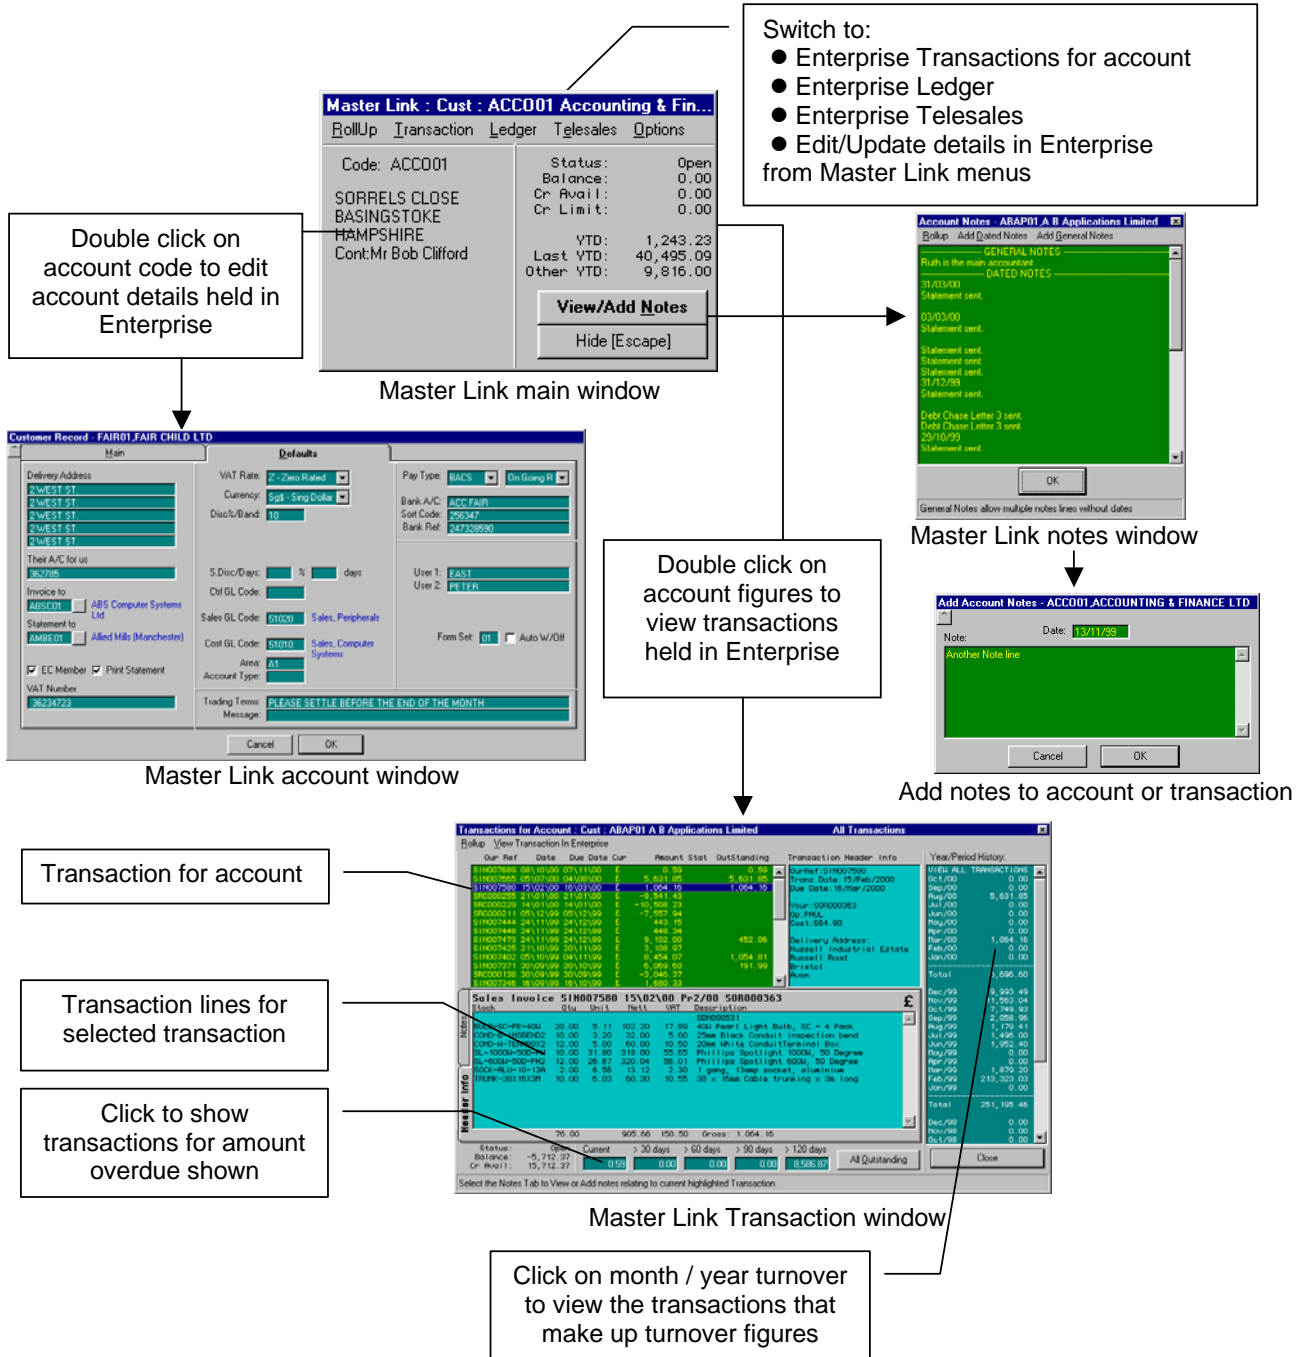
Switch to:
● Enterprise Transactions for account
● Enterprise Ledger
● Enterprise Telesales
● Edit/Update details in Enterprise
from Master Link menus

Master Link : Cust : ACC001 Accounting & Fin...
RollUp Transaction Ledger Telesales Options

Code: ACC001

SORRELS CLOSE
BASINGSTOKE
HAMPSHIRE
Cont:Mr Bob Clifford

Status: Open
Balance: 0.00
Cr Avail: 0.00
Cr Limit: 0.00

YTD: 1,243.23
Last YTD: 40,495.09
Other YTD: 9,816.00

View/Add Notes
Hide [Escape]

Master Link main window

Double click on account code to edit account details held in Enterprise

Account Notes - ABAP01,A B Applications Limited
Rollup Add Dated Notes Add General Notes
GENERAL NOTES
Ruth is the main accountant
DATED NOTES
31/03/00
Statement sent.
03/03/00
Statement sent.
Statement sent.
Statement sent.
Statement sent.
31/12/99
Statement sent.
Debt Chase Letter 3 sent.
Debt Chase Letter 3 sent.
29/10/99
Statement sent.
OK
General Notes allow multiple notes lines without dates

Master Link notes window

Customer Record - FAIR01,FAIR CHILD LTD
Main Defaults
Delivery Address
2 WEST ST
2 WEST ST
2 WEST ST
2 WEST ST
2 WEST ST
Their A/C for us
362785
Invoice to
ABSC01 ABS Computer Systems Ltd
Statement to
AMBE01 Allied Mills (Manchester)
EC Member Print Statement
VAT Number
36234723
VAT Rate: 2 - Zero Rated
Currency: Sgl - Sing Dollar
Disc%/Band: 10
S.Disc/Days: % days
Ctrl GL Code:
Sales GL Code: 51020 Sales, Peripherals
Cost GL Code: 51010 Sales, Computer Systems
Area: A1
Account Type:
Pay Type: BACS On Going R
Bank A/C: ACC FAIR
Sort Code: 256347
Bank Ref: 247328590
User 1: EAST
User 2: PETER
Form Set: 01 Auto W/Off
Trading Terms: PLEASE SETTLE BEFORE THE END OF THE MONTH
Message:
Cancel OK

Master Link account window

Double click on account figures to view transactions held in Enterprise

Add Account Notes - ACC001,ACCOUNTING & FINANCE LTD
Note: Date: 13/11/99
Another Note line
Cancel OK

Add notes to account or transaction

Transaction for account

Transaction lines for selected transaction

Click to show transactions for amount overdue shown

Transactions for Account : Cust : ABAP01 A B Applications Limited All Transactions
Rollup View Transaction In Enterprise
Our Ref Date Due Date Cur Amount Stat Outstanding Transaction Header Info Year/Period History
Sales Invoice SIN007580 15\02\00 Pr2/00 SOR000363
Status: Balance: -5,712.37 Cr Avail: 15,712.37
Current 0.59 > 30 days 0.00 > 60 days 0.00 > 90 days 0.00 > 120 days 8,586.87 All Outstanding Close
Select the Notes Tab to View or Add notes relating to current highlighted Transaction

Master Link Transaction window

Click on month / year turnover to view the transactions that make up turnover figures